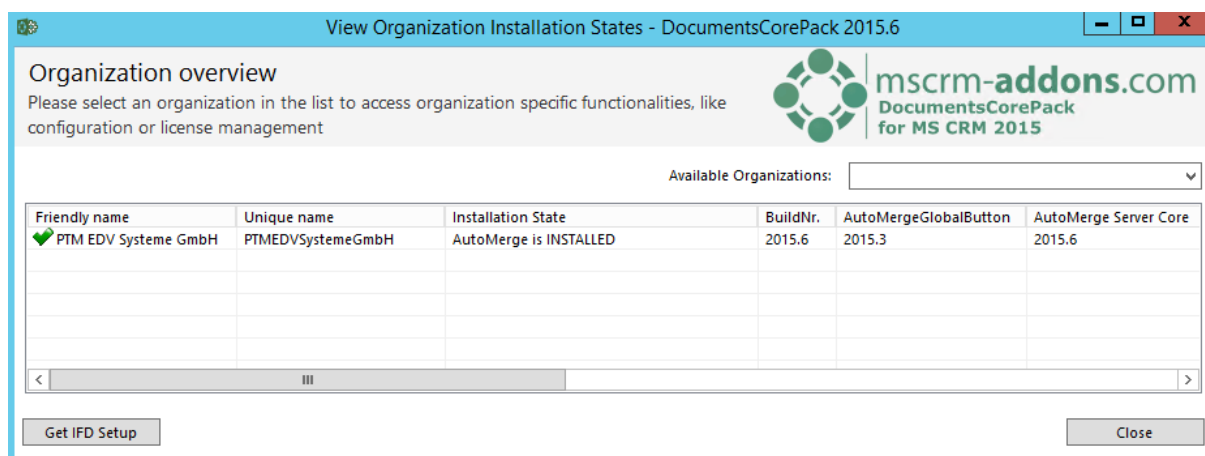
View Organization Installation States - DocumentsCorePack 2015.6

Organization overview
Please select an organization in the list to access organization specific functionalities, like configuration or license management

mscrm-addons.com
DocumentsCorePack
for MS CRM 2015

Available Organizations:

| Friendly name | Unique name | Installation State | BuildNr. | AutoMergeGlobalButton | AutoMerge Server Core |
|---|---|---|---|---|---|
| PTM EDV Systeme GmbH | PTMEDVSystemeGmbH | AutoMerge is INSTALLED | 2015.6 | 2015.3 | 2015.6 |

Get IFD Setup

Close